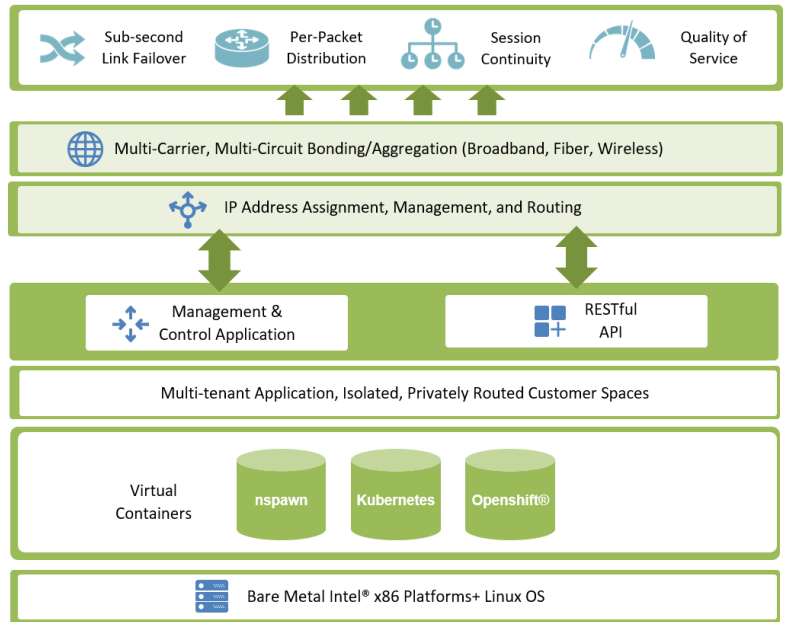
Sub-second Link Failover
Per-Packet Distribution
Session Continuity
Quality of Service

Multi-Carrier, Multi-Circuit Bonding/Aggregation (Broadband, Fiber, Wireless)

IP Address Assignment, Management, and Routing

Management & Control Application
RESTful API

Multi-tenant Application, Isolated, Privately Routed Customer Spaces

Virtual Containers
nspawn
Kubernetes
Openshift®

Bare Metal Intel® x86 Platforms+ Linux OS